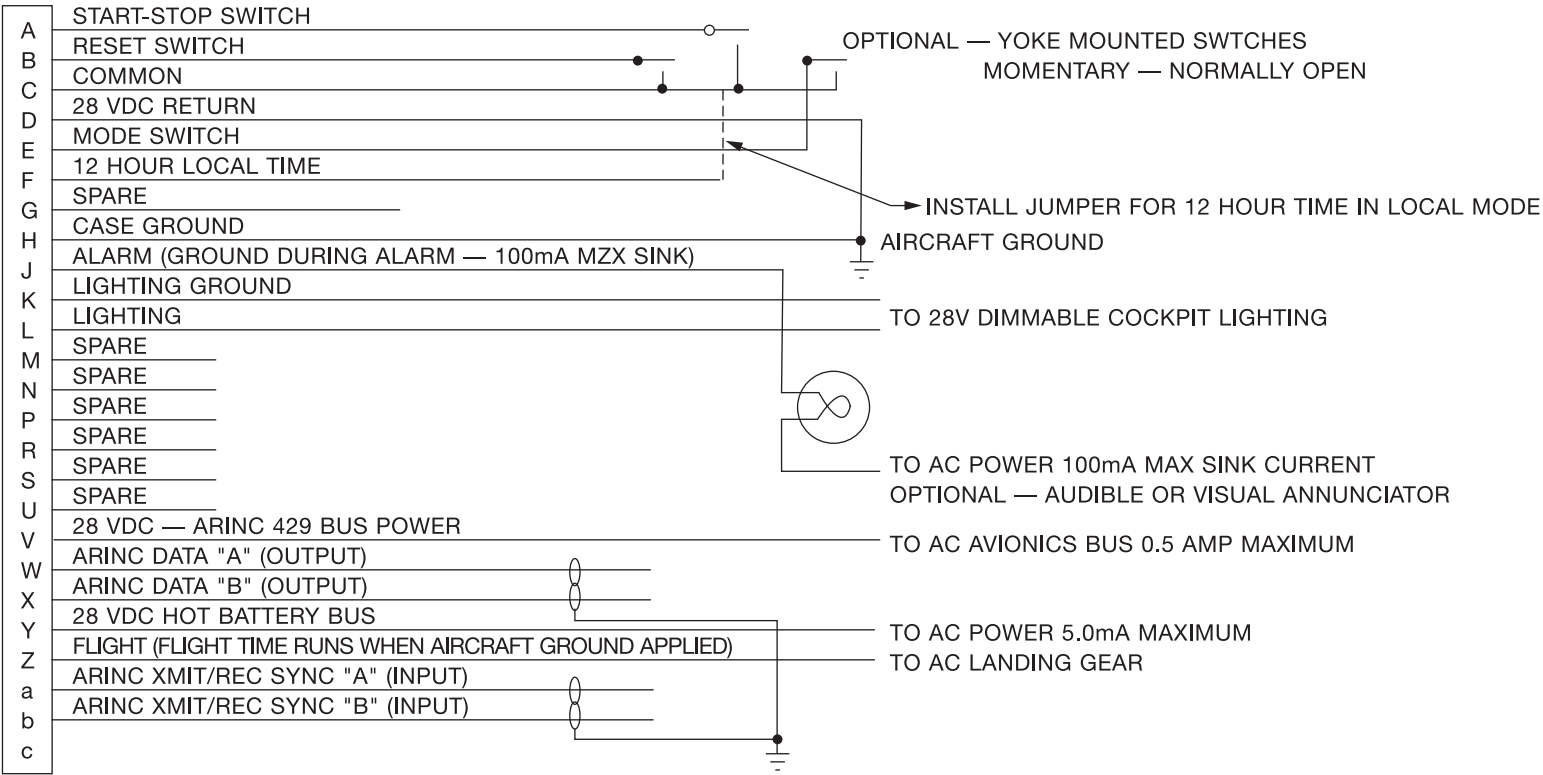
| Pin | Function |
|---|---|
| A | START-STOP SWITCH |
| B | RESET SWITCH |
| C | COMMON |
| D | 28 VDC RETURN |
| E | MODE SWITCH |
| F | 12 HOUR LOCAL TIME |
| G | SPARE |
| H | CASE GROUND |
| J | ALARM (GROUND DURING ALARM — 100mA MZX SINK) |
| K | LIGHTING GROUND |
| L | LIGHTING |
| M | SPARE |
| N | SPARE |
| P | SPARE |
| R | SPARE |
| S | SPARE |
| U | SPARE |
| V | 28 VDC — ARINC 429 BUS POWER |
| W | ARINC DATA "A" (OUTPUT) |
| X | ARINC DATA "B" (OUTPUT) |
| Y | 28 VDC HOT BATTERY BUS |
| Z | FLIGHT (FLIGHT TIME RUNS WHEN AIRCRAFT GROUND APPLIED) |
| a | ARINC XMIT/REC SYNC "A" (INPUT) |
| b | ARINC XMIT/REC SYNC "B" (INPUT) |
| c | |

OPTIONAL — YOKE MOUNTED SWTCHES
MOMENTARY — NORMALLY OPEN

INSTALL JUMPER FOR 12 HOUR TIME IN LOCAL MODE

AIRCRAFT GROUND

TO 28V DIMMABLE COCKPIT LIGHTING

TO AC POWER 100mA MAX SINK CURRENT
OPTIONAL — AUDIBLE OR VISUAL ANNUNCIATOR

TO AC AVIONICS BUS 0.5 AMP MAXIMUM

TO AC POWER 5.0mA MAXIMUM

TO AC LANDING GEAR